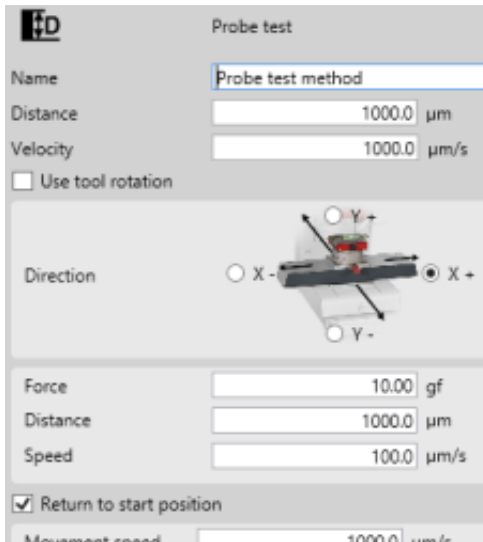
D

Probe test

Name Probe test method
Distance 1000.0 µm
Velocity 1000.0 µm/s
Use tool rotation

Direction
Y +
X -
X +
Y -

Force 10.00 gf
Distance 1000.0 µm
Speed 100.0 µm/s

Return to start position
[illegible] 1000.0 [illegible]